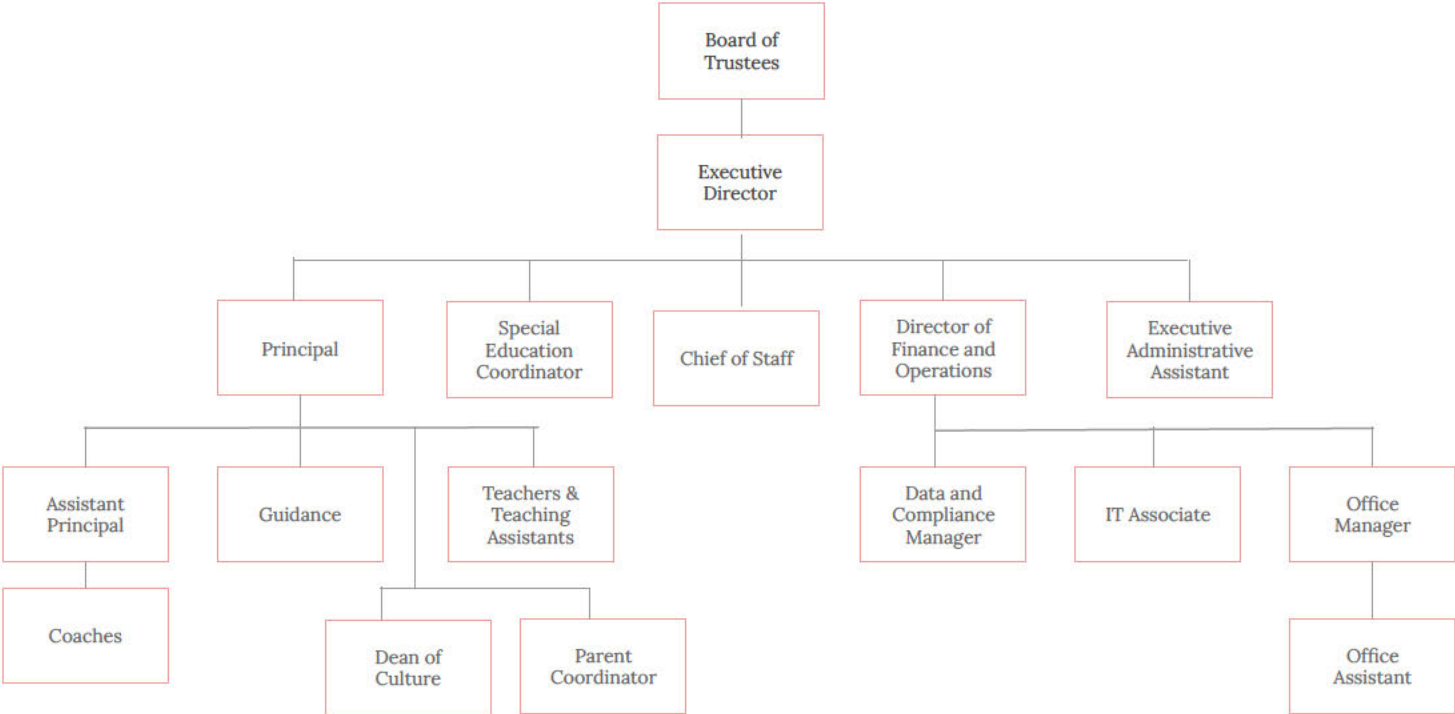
Board of Trustees

Executive Director

Principal

Special Education Coordinator

Chief of Staff

Director of Finance and Operations

Executive Administrative Assistant

Assistant Principal

Guidance

Teachers & Teaching Assistants

Data and Compliance Manager

IT Associate

Office Manager

Coaches

Dean of Culture

Parent Coordinator

Office Assistant